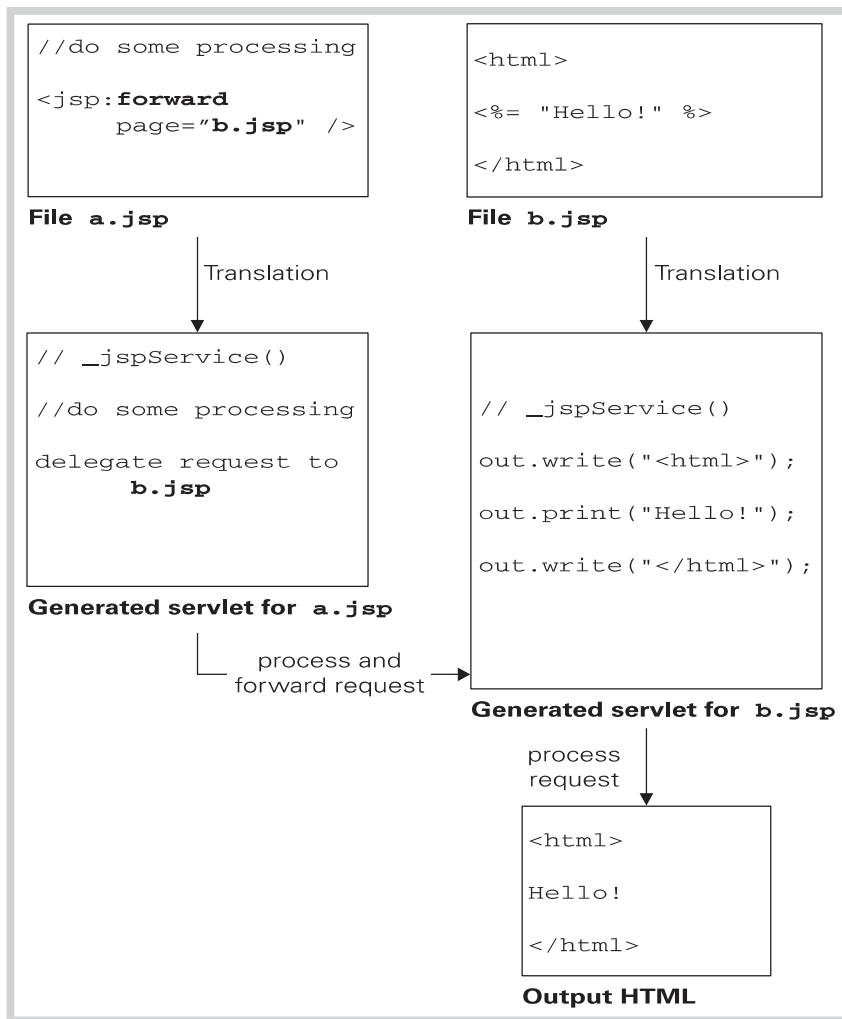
//do some processing

<jsp:forward page="b.jsp" />

File a.jsp

Translation

<html>

<%= "Hello!" %>

</html>

File b.jsp

Translation

// _jspService()

//do some processing

delegate request to b.jsp

Generated servlet for a.jsp

process and forward request

// _jspService()

out.write("<html>");

out.print("Hello!");

out.write("</html>");

Generated servlet for b.jsp

process request

<html>

Hello!

</html>

Output HTML